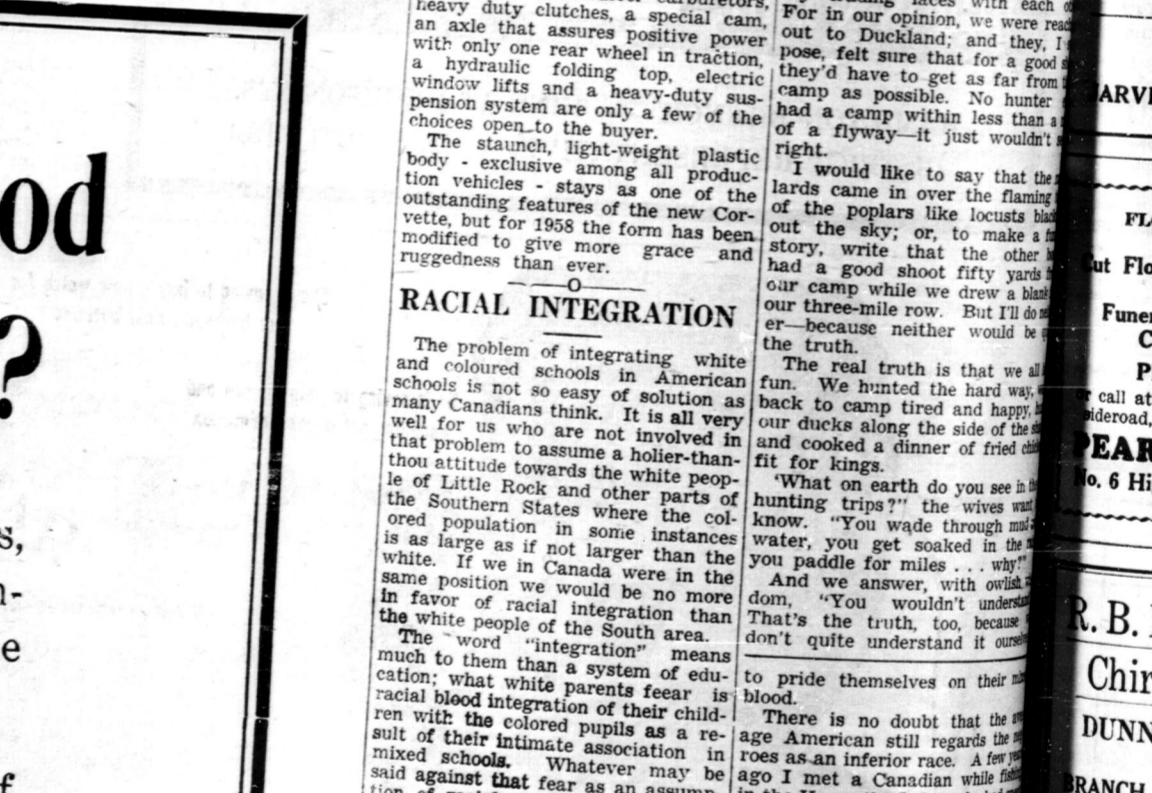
od

?

s,

n-

e

f

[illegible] carburetors, heavy duty clutches, a special cam, an axle that assures positive power with only one rear wheel in traction, a hydraulic folding top, electric window lifts and a heavy-duty suspension system are only a few of the choices open to the buyer.

The staunch, light-weight plastic body - exclusive among all production vehicles - stays as one of the outstanding features of the new Corvette, but for 1958 the form has been modified to give more grace and ruggedness than ever.

—O—

RACIAL INTEGRATION

The problem of integrating white and coloured schools in American schools is not so easy of solution as many Canadians think. It is all very well for us who are not involved in that problem to assume a holier-than-thou attitude towards the white people of Little Rock and other parts of the Southern States where the colored population in some instances is as large as if not larger than the white. If we in Canada were in the same position we would be no more in favor of racial integration than the white people of the South area.

The word "integration" means much to them than a system of education; what white parents feear is racial blood integration of their children with the colored pupils as a result of their intimate association in mixed schools. Whatever may be said against that fear as an assump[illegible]

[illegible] faces with each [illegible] For in our opinion, we were reach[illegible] out to Duckland; and they, I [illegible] pose, felt sure that for a good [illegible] they'd have to get as far from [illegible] camp as possible. No hunter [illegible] had a camp within less than a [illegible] of a flyway—it just wouldn't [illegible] right.

I would like to say that the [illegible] lards came in over the flaming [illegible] of the poplars like locusts black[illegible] out the sky; or, to make a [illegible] story, write that the other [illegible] had a good shoot fifty yards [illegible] our camp while we drew a blank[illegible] our three-mile row. But I'll do ne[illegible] er—because neither would be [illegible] the truth.

The real truth is that we all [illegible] fun. We hunted the hard way, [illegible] back to camp tired and happy, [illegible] our ducks along the side of the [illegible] and cooked a dinner of fried chi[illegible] fit for kings.

"What on earth do you see in th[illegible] hunting trips?" the wives want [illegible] know. "You wade through mud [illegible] water, you get soaked in the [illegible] you paddle for miles . . . why?"

And we answer, with owlish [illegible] dom, "You wouldn't understa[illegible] That's the truth, too, because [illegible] don't quite understand it ourse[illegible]

to pride themselves on their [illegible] blood.

There is no doubt that the av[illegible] age American still regards the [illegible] roes as an inferior race. A few ye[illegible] ago I met a Canadian while fish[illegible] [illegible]

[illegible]ARV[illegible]

FL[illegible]

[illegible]ut Flo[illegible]

Fune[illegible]
C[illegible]
P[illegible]
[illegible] call at
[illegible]ideroad,

PEAR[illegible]
No. 6 Hi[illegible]

R. B. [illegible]
Chir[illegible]
DUNN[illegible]
BRANCH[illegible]